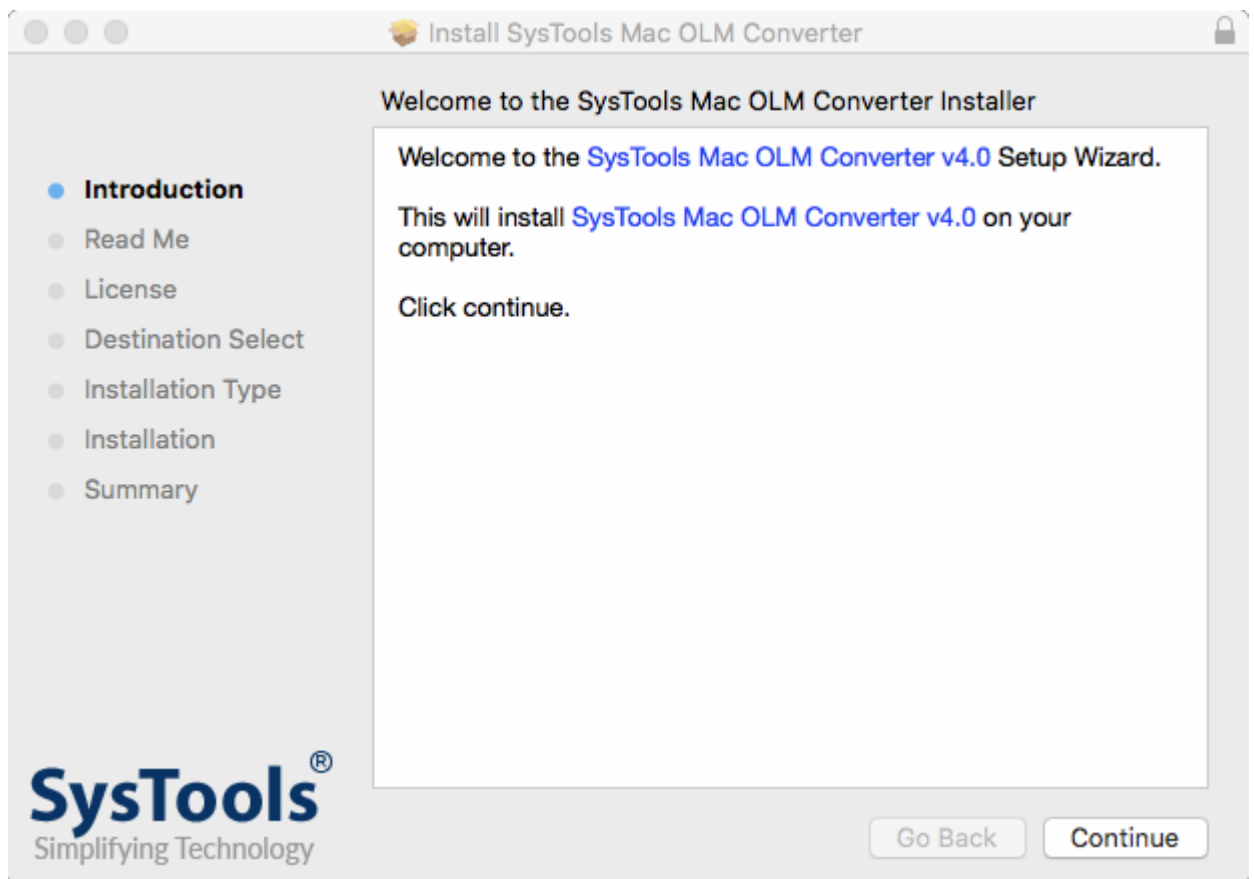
Install SysTools Mac OLM Converter

Welcome to the SysTools Mac OLM Converter Installer

Introduction
Read Me
License
Destination Select
Installation Type
Installation
Summary

Welcome to the SysTools Mac OLM Converter v4.0 Setup Wizard.

This will install SysTools Mac OLM Converter v4.0 on your computer.

Click continue.

SysTools®
Simplifying Technology

Go Back
Continue